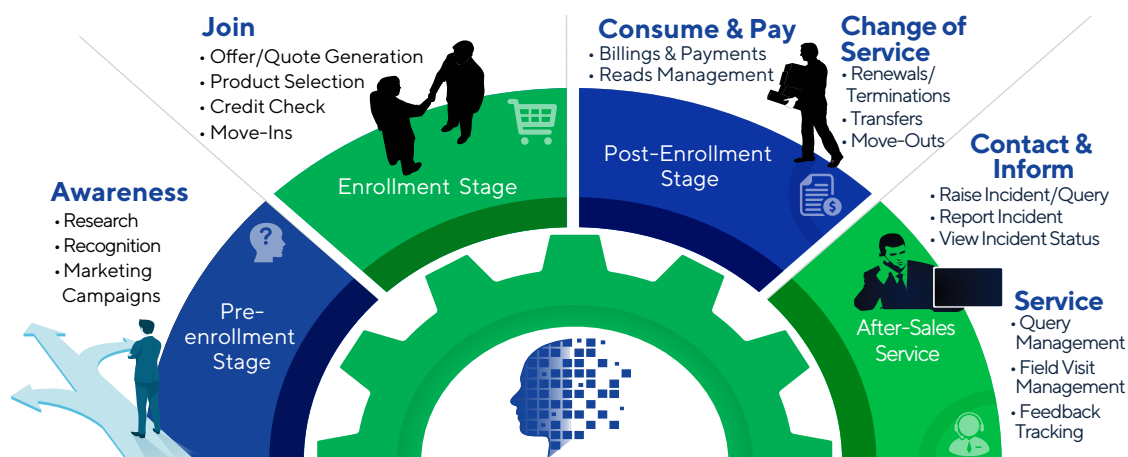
Join
• Offer/Quote Generation
• Product Selection
• Credit Check
• Move-Ins

Consume & Pay
• Billings & Payments
• Reads Management

Change of Service
• Renewals/ Terminations
• Transfers
• Move-Outs

Awareness
• Research
• Recognition
• Marketing Campaigns

Enrollment Stage

Post-Enrollment Stage

Contact & Inform
• Raise Incident/Query
• Report Incident
• View Incident Status

Pre-enrollment Stage

After-Sales Service

Service
• Query Management
• Field Visit Management
• Feedback Tracking